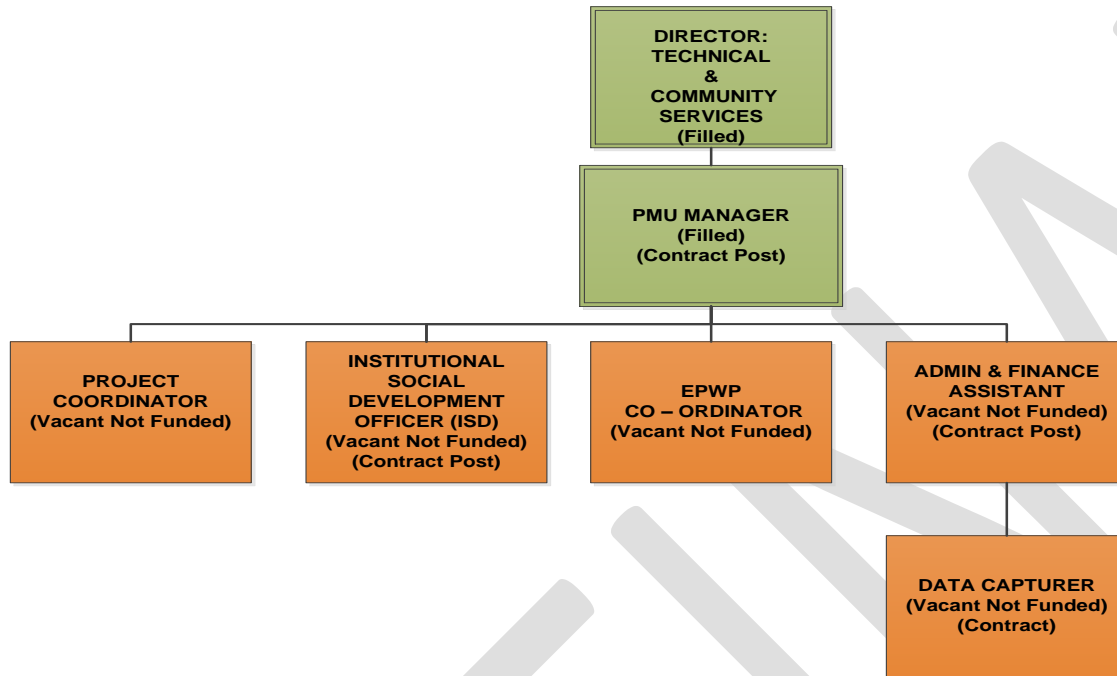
DIRECTOR: TECHNICAL & COMMUNITY SERVICES (Filled)

PMU MANAGER (Filled) (Contract Post)

PROJECT COORDINATOR (Vacant Not Funded)

INSTITUTIONAL SOCIAL DEVELOPMENT OFFICER (ISD) (Vacant Not Funded) (Contract Post)

EPWP CO – ORDINATOR (Vacant Not Funded)

ADMIN & FINANCE ASSISTANT (Vacant Not Funded) (Contract Post)

DATA CAPTURER (Vacant Not Funded) (Contract)